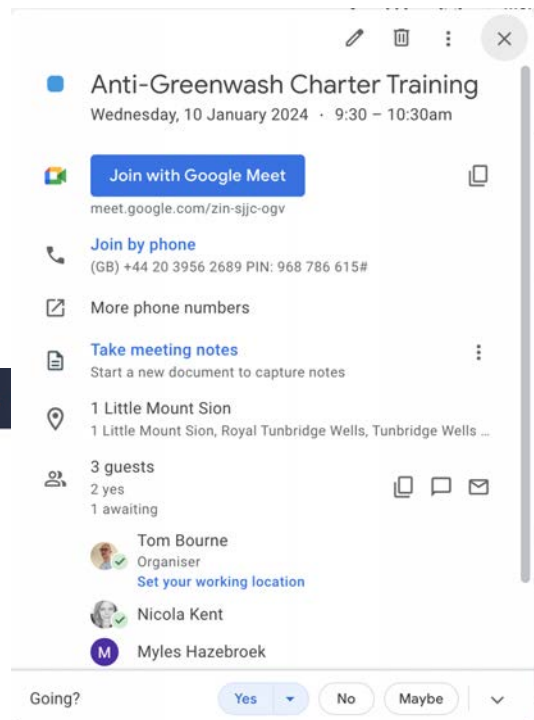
Anti-Greenwash Charter Training
Wednesday, 10 January 2024 · 9:30 – 10:30am

Join with Google Meet
meet.google.com/zin-sjjc-ogv

Join by phone
(GB) +44 20 3956 2689 PIN: 968 786 615#

More phone numbers

Take meeting notes
Start a new document to capture notes

1 Little Mount Sion
1 Little Mount Sion, Royal Tunbridge Wells, Tunbridge Wells ...

3 guests
2 yes
1 awaiting

Tom Bourne
Organiser
Set your working location

Nicola Kent

M Myles Hazebroek

Going? Yes No Maybe